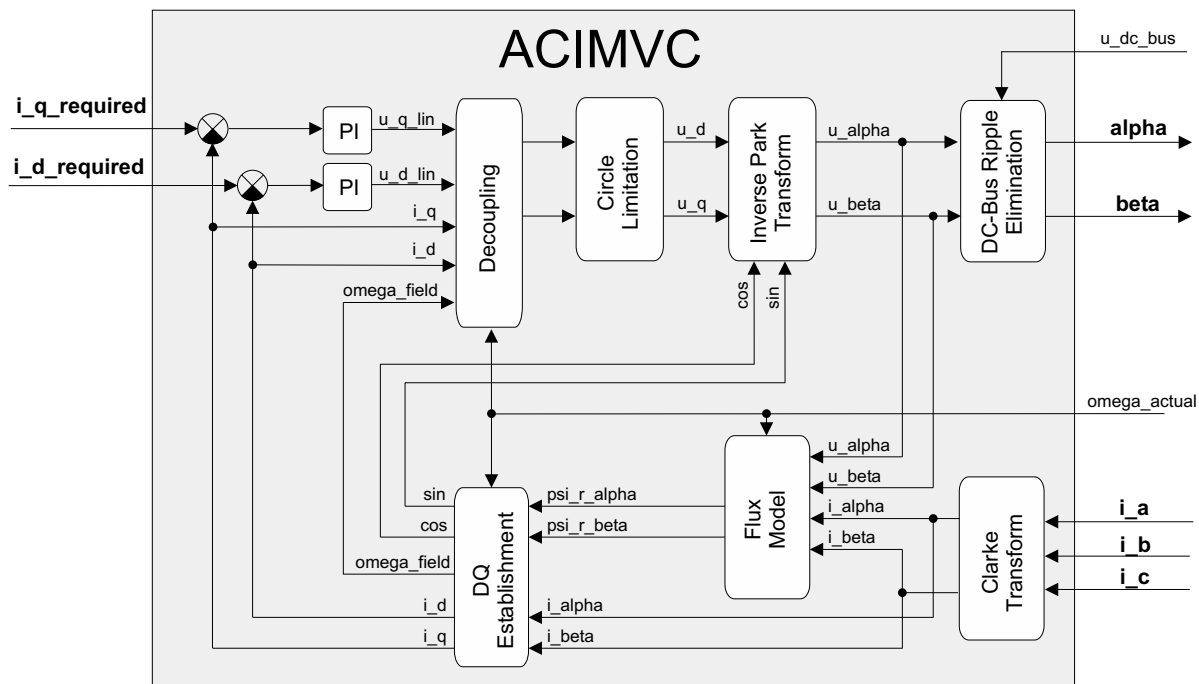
ACIMVC

u_dc_bus

i_q_required

i_d_required

PI

PI

u_q_lin

u_d_lin

i_q

i_d

omega_field

Decoupling

Circle Limitation

u_d

u_q

Inverse Park Transform

cos

sin

u_alpha

u_beta

DC-Bus Ripple Elimination

alpha

beta

omega_actual

u_alpha

u_beta

i_alpha

i_beta

Flux Model

psi_r_alpha

psi_r_beta

sin

cos

omega_field

i_d

i_q

DQ Establishment

i_alpha

i_beta

Clarke Transform

i_a

i_b

i_c